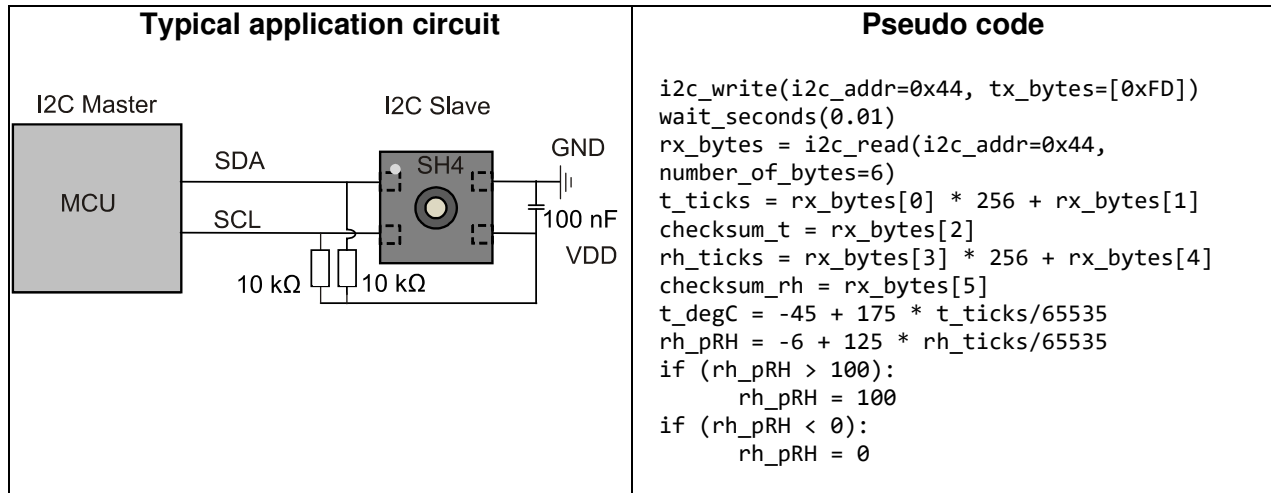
| Typical application circuit | Pseudo code |
|---|---|
| I2C Master<br>MCU<br>SDA<br>SCL<br>I2C Slave<br>SH4<br>GND<br>100 nF<br>VDD<br>10 kΩ<br>10 kΩ | i2c_write(i2c_addr=0x44, tx_bytes=[0xFD])<br>wait_seconds(0.01)<br>rx_bytes = i2c_read(i2c_addr=0x44, number_of_bytes=6)<br>t_ticks = rx_bytes[0] * 256 + rx_bytes[1]<br>checksum_t = rx_bytes[2]<br>rh_ticks = rx_bytes[3] * 256 + rx_bytes[4]<br>checksum_rh = rx_bytes[5]<br>t_degC = -45 + 175 * t_ticks/65535<br>rh_pRH = -6 + 125 * rh_ticks/65535<br>if (rh_pRH > 100):<br>rh_pRH = 100<br>if (rh_pRH < 0):<br>rh_pRH = 0 |